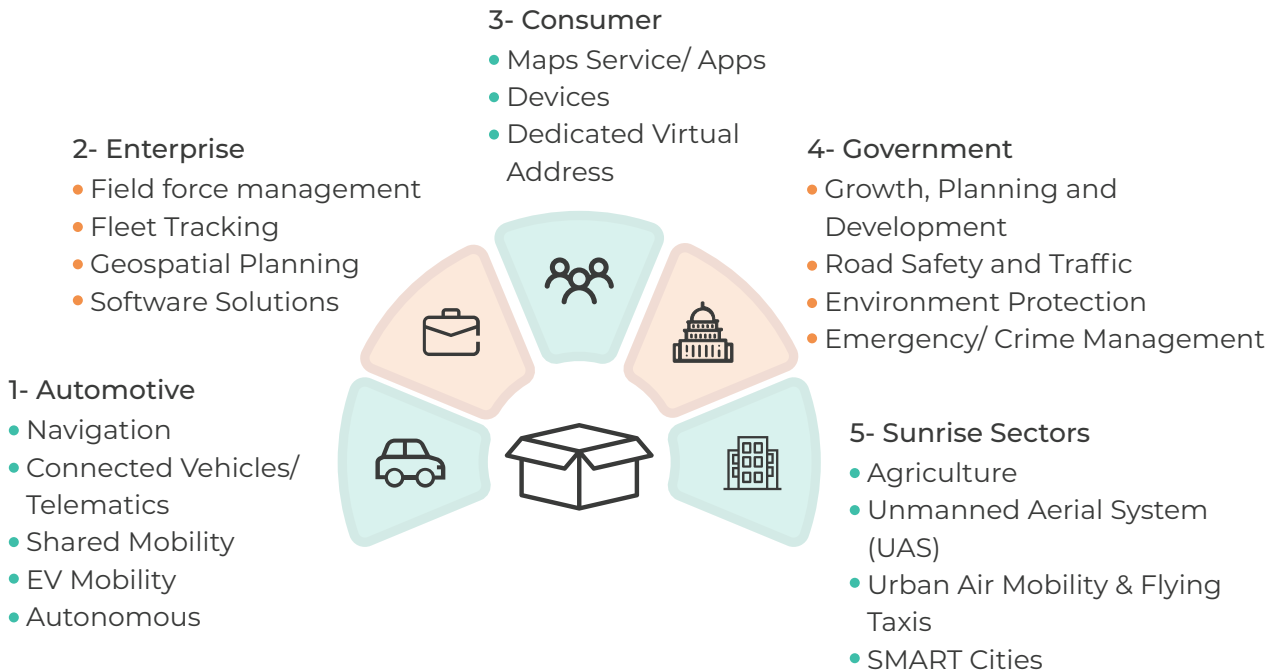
3- Consumer
• Maps Service/ Apps
• Devices
• Dedicated Virtual Address

2- Enterprise
• Field force management
• Fleet Tracking
• Geospatial Planning
• Software Solutions

4- Government
• Growth, Planning and Development
• Road Safety and Traffic
• Environment Protection
• Emergency/ Crime Management

1- Automotive
• Navigation
• Connected Vehicles/ Telematics
• Shared Mobility
• EV Mobility
• Autonomous

5- Sunrise Sectors
• Agriculture
• Unmanned Aerial System (UAS)
• Urban Air Mobility & Flying Taxis
• SMART Cities